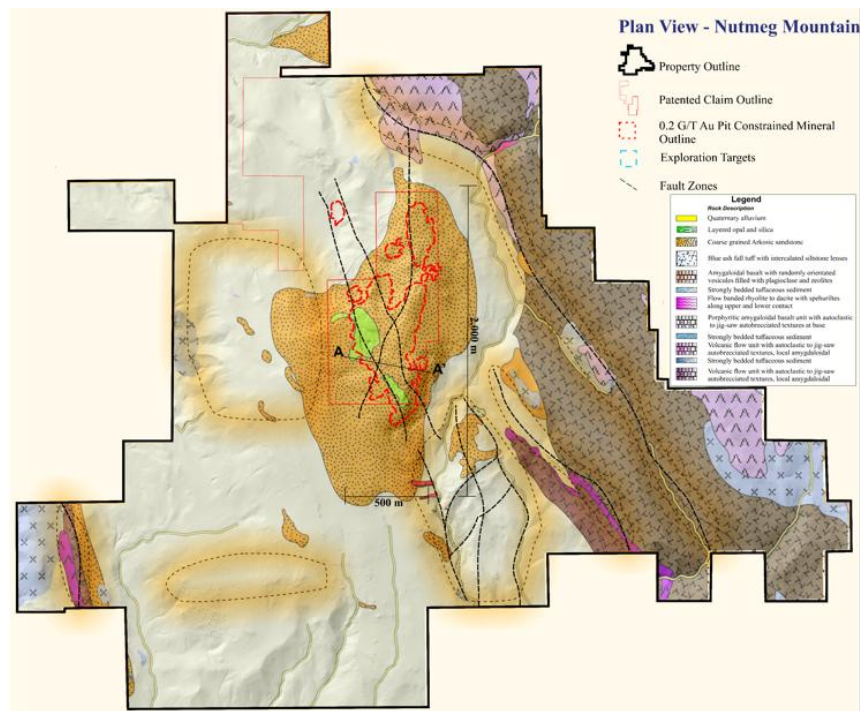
Plan View - Nutmeg Mountain

Property Outline

Patented Claim Outline

0.2 G/T Au Pit Constrained Mineral Outline

Exploration Targets

Fault Zones

Legend
Rock Description

Quaternary alluvium

Layered opal and silica

Course grained Arkosic sandstone

Blue ash fall tuff with intercalated siltstone lenses

Amygdaloidal basalt with randomly orientated vesicles filled with plagioclase and zeolites

Strongly bedded tuffaceous sediment

Flow banded rhyolite to dacite with spehurlites along upper and lower contact

Porphyritic amygdaloidal basalt unit with autoclastic to jig-saw autobrecciated textures at base

Strongly bedded tuffaceous sediment

Volcanic flow unit with autoclastic to jig-saw autobrecciated textures, local amygdaloidal

Strongly bedded tuffaceous sediment

Volcanic flow unit with autoclastic to jig-saw autobrecciated textures, local amygdaloidal

A

A'

2,000 m

500 m